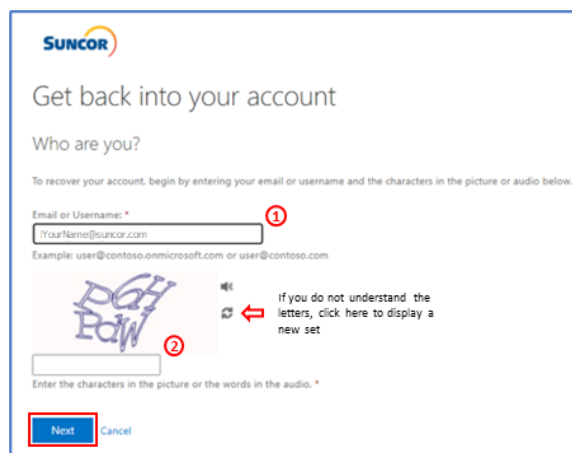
SUNCOR

Get back into your account

Who are you?

To recover your account, begin by entering your email or username and the characters in the picture or audio below.

Email or Username: *

1

YourName@suncor.com

Example: user@contoso.onmicrosoft.com or user@contoso.com

PGH PdW

If you do not understand the letters, click here to display a new set

2

Enter the characters in the picture or the words in the audio. *

Next Cancel